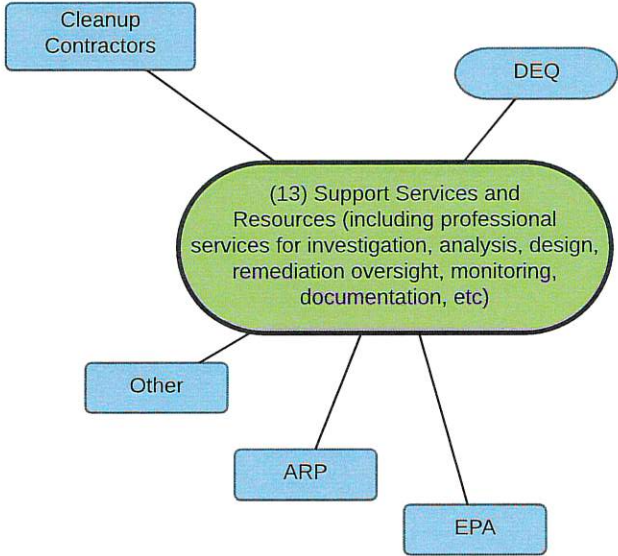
Cleanup Contractors

DEQ

(13) Support Services and Resources (including professional services for investigation, analysis, design, remediation oversight, monitoring, documentation, etc)

Other

ARP

EPA